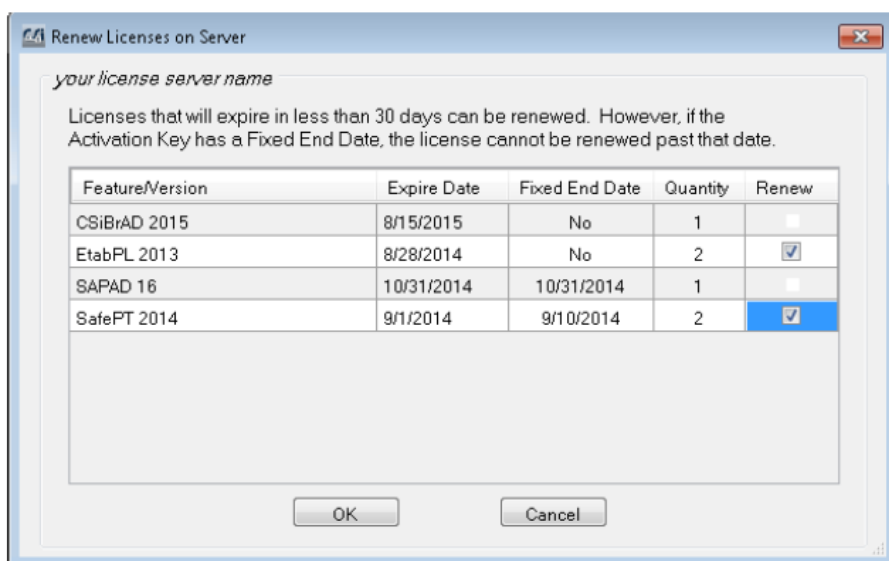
Renew Licenses on Server

your license server name

Licenses that will expire in less than 30 days can be renewed. However, if the Activation Key has a Fixed End Date, the license cannot be renewed past that date.

| Feature/Version | Expire Date | Fixed End Date | Quantity | Renew |
|---|---|---|---|---|
| CSiBrAD 2015 | 8/15/2015 | No | 1 | ☐ |
| EtabPL 2013 | 8/28/2014 | No | 2 | ☑ |
| SAPAD 16 | 10/31/2014 | 10/31/2014 | 1 | ☐ |
| SafePT 2014 | 9/1/2014 | 9/10/2014 | 2 | ☑ |

OK Cancel